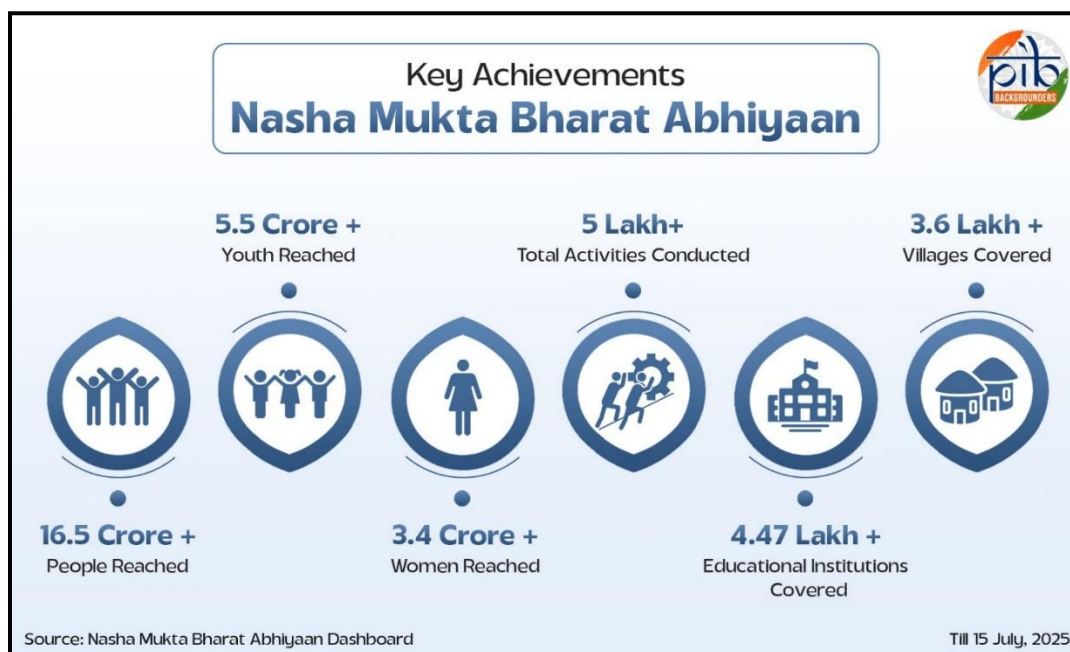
Key Achievements
Nasha Mukta Bharat Abhiyaan

pib
BACKGROUNDERS

5.5 Crore +
Youth Reached

5 Lakh+
Total Activities Conducted

3.6 Lakh +
Villages Covered

16.5 Crore +
People Reached

3.4 Crore +
Women Reached

4.47 Lakh +
Educational Institutions Covered

Source: Nasha Mukta Bharat Abhiyaan Dashboard

Till 15 July, 2025